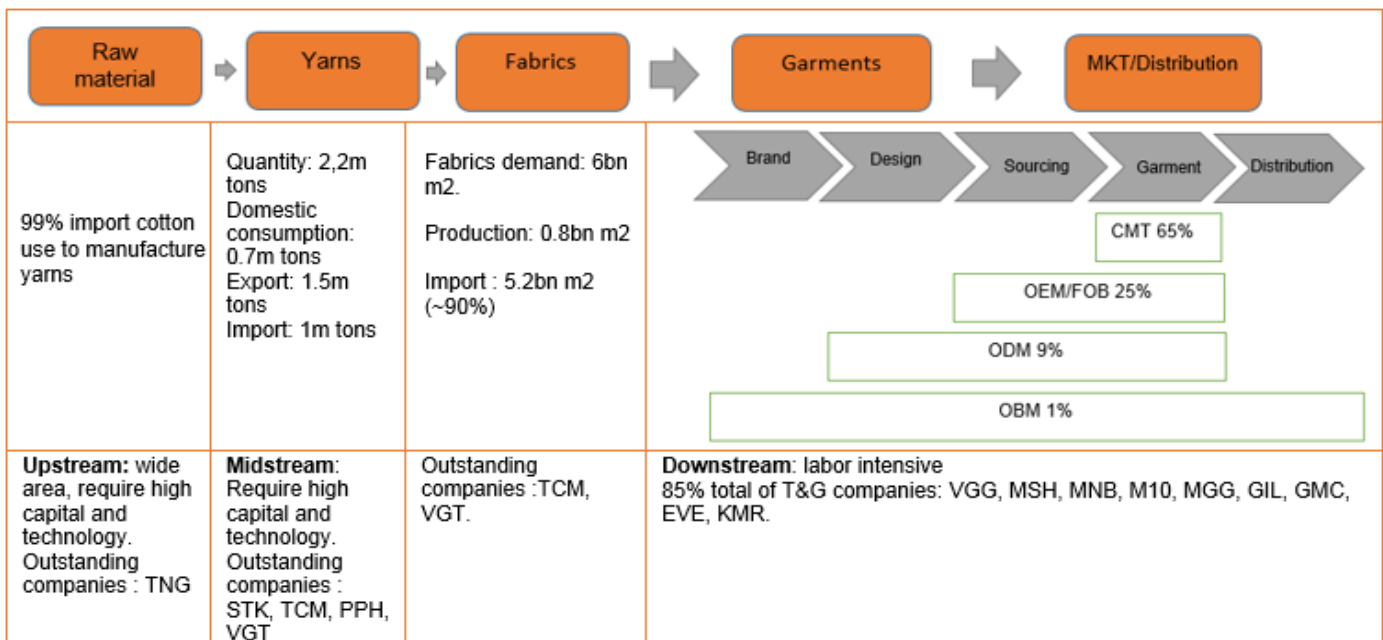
Raw material | Yarns | Fabrics | Garments | MKT/Distribution

| | | | |
|---|---|---|---|
| 99% import cotton use to manufacture yarns | Quantity: 2,2m tons Domestic consumption: 0.7m tons Export: 1.5m tons Import: 1m tons | Fabrics demand: 6bn m2. Production: 0.8bn m2 Import : 5.2bn m2 (~90%) | Brand, Design, Sourcing, Garment, Distribution; CMT 65%; OEM/FOB 25%; ODM 9%; OBM 1% |
| **Upstream:** wide area, require high capital and technology. Outstanding companies : TNG | **Midstream**: Require high capital and technology. Outstanding companies : STK, TCM, PPH, VGT | Outstanding companies :TCM, VGT. | **Downstream**: labor intensive 85% total of T&G companies: VGG, MSH, MNB, M10, MGG, GIL, GMC, EVE, KMR. |